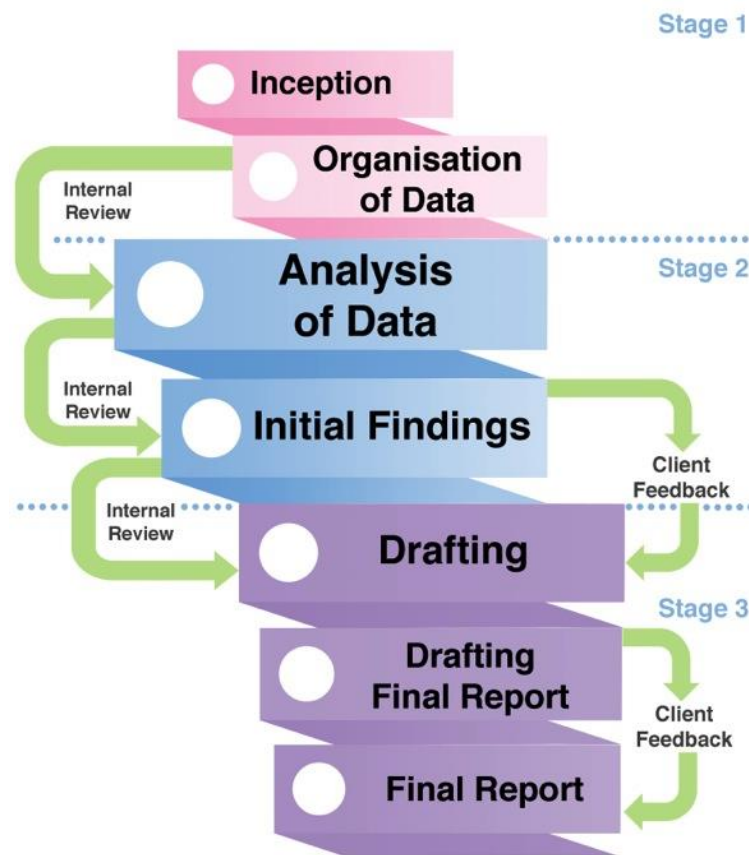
Stage 1

Inception

Internal Review

Organisation of Data

Stage 2

Analysis of Data

Internal Review

Initial Findings

Client Feedback

Internal Review

Drafting

Stage 3

Drafting Final Report

Client Feedback

Final Report